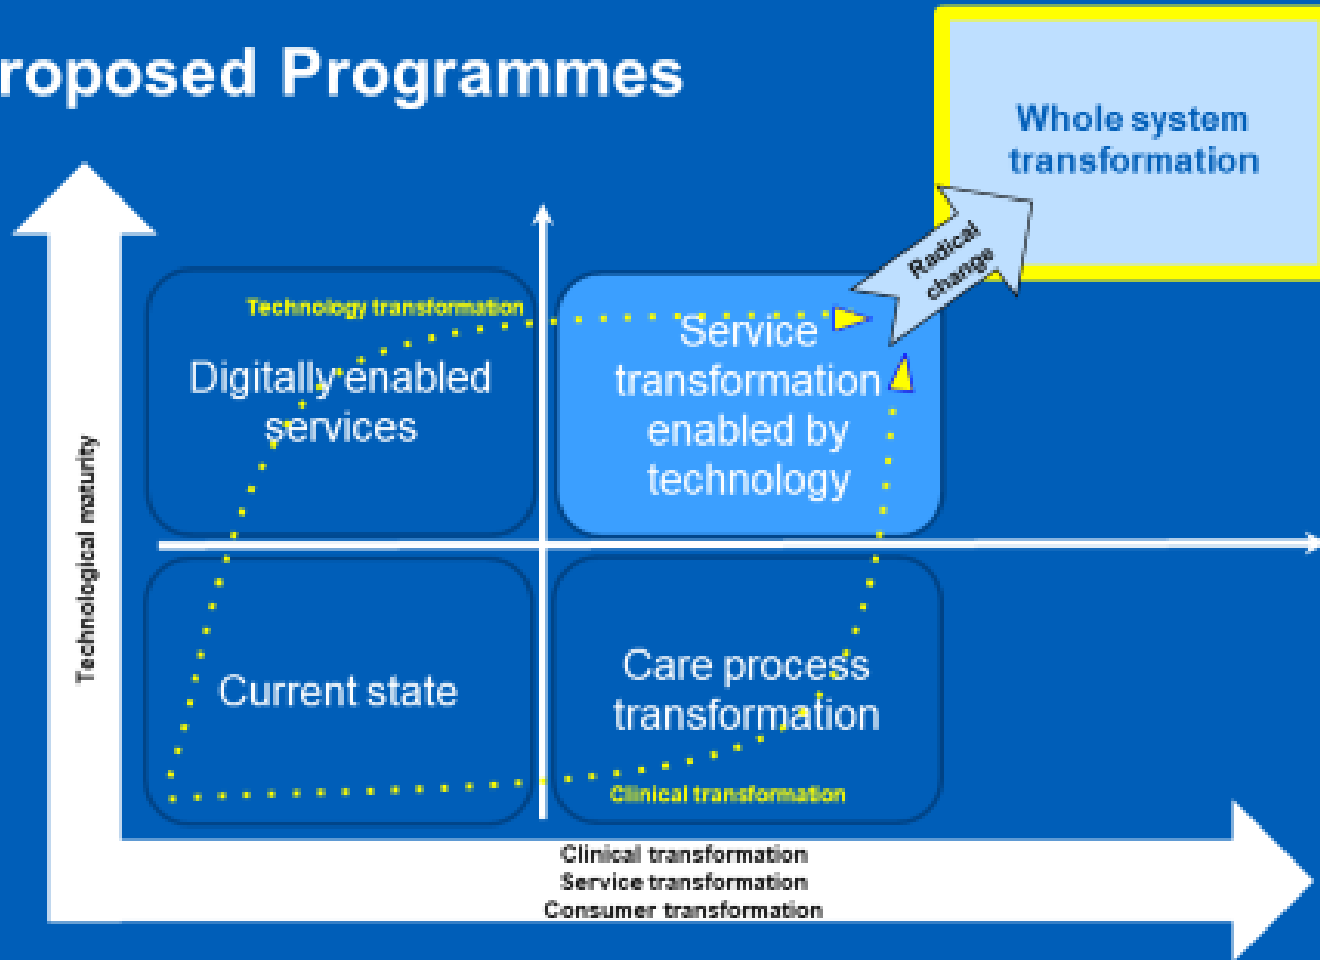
roposed Programmes

Whole system transformation

Radical change

Technological maturity

Technology transformation

Digitally enabled services

Service transformation enabled by technology

Current state

Care process transformation

Clinical transformation

Clinical transformation
Service transformation
Consumer transformation